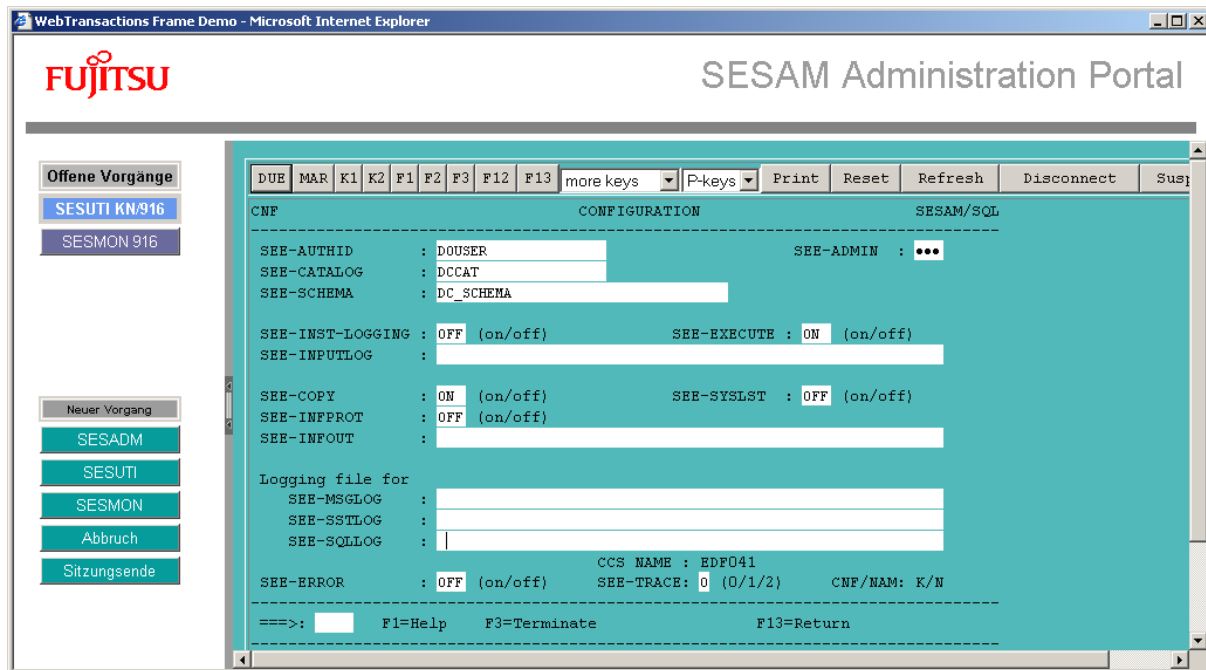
WebTransactions Frame Demo - Microsoft Internet Explorer

FUJITSU

SESAM Administration Portal

Offene Vorgänge

SESUTI KN/916

SESMON 916

Neuer Vorgang

SESADM

SESUTI

SESMON

Abbruch

Sitzungsende

DUE MAR K1 K2 F1 F2 F3 F12 F13 more keys P-keys Print Reset Refresh Disconnect Susp

CNF CONFIGURATION SESAM/SQL

SEE-AUTHID : DOUSER SEE-ADMIN : •••
SEE-CATALOG : DCCAT
SEE-SCHEMA : DC_SCHEMA

SEE-INST-LOGGING : OFF (on/off) SEE-EXECUTE : ON (on/off)
SEE-INPUTLOG :

SEE-COPY : ON (on/off) SEE-SYSLST : OFF (on/off)
SEE-INFPROT : OFF (on/off)
SEE-INFOUT :

Logging file for
SEE-MSGLOG :
SEE-SSTLOG :
SEE-SQLLOG :

CCS NAME : EDF041
SEE-ERROR : OFF (on/off) SEE-TRACE: 0 (0/1/2) CNF/NAM: K/N

===>: F1=Help F3=Terminate F13=Return